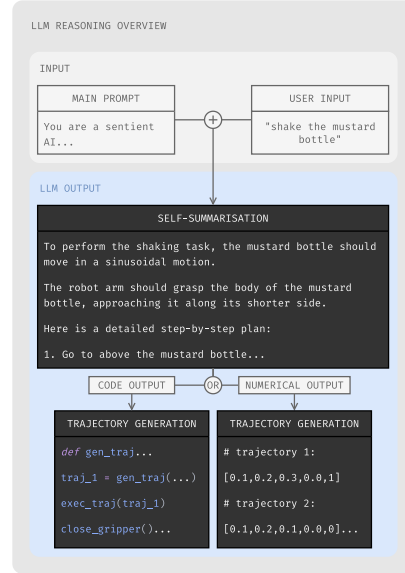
LLM REASONING OVERVIEW

INPUT

MAIN PROMPT

You are a sentient AI...

USER INPUT

"shake the mustard bottle"

LLM OUTPUT

SELF-SUMMARISATION

To perform the shaking task, the mustard bottle should move in a sinusoidal motion.

The robot arm should grasp the body of the mustard bottle, approaching it along its shorter side.

Here is a detailed step-by-step plan:

1. Go to above the mustard bottle...

CODE OUTPUT

OR

NUMERICAL OUTPUT

TRAJECTORY GENERATION

def gen_traj...

traj_1 = gen_traj(...)

exec_traj(traj_1)

close_gripper()...

TRAJECTORY GENERATION

# trajectory 1:

[0.1,0.2,0.3,0.0,1]

# trajectory 2:

[0.1,0.2,0.1,0.0,0]...